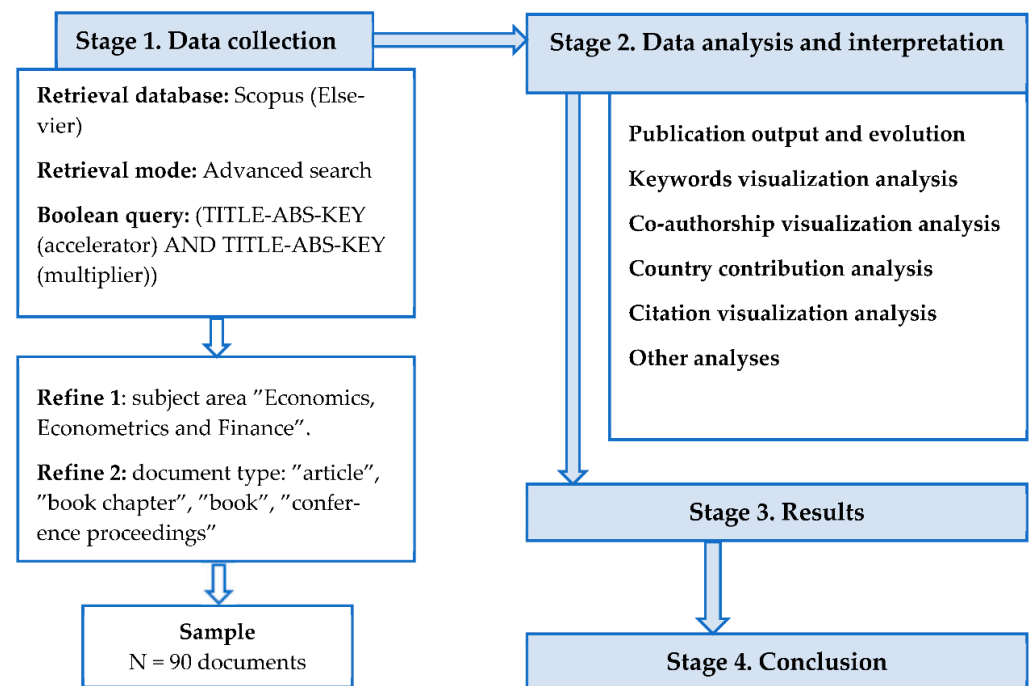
Stage 1. Data collection

Retrieval database: Scopus (Elsevier)

Retrieval mode: Advanced search

Boolean query: (TITLE-ABS-KEY (accelerator) AND TITLE-ABS-KEY (multiplier))

Refine 1: subject area ”Economics, Econometrics and Finance”.

Refine 2: document type: ”article”, ”book chapter”, ”book”, ”conference proceedings”

Sample
N = 90 documents

Stage 2. Data analysis and interpretation

Publication output and evolution

Keywords visualization analysis

Co-authorship visualization analysis

Country contribution analysis

Citation visualization analysis

Other analyses

Stage 3. Results

Stage 4. Conclusion